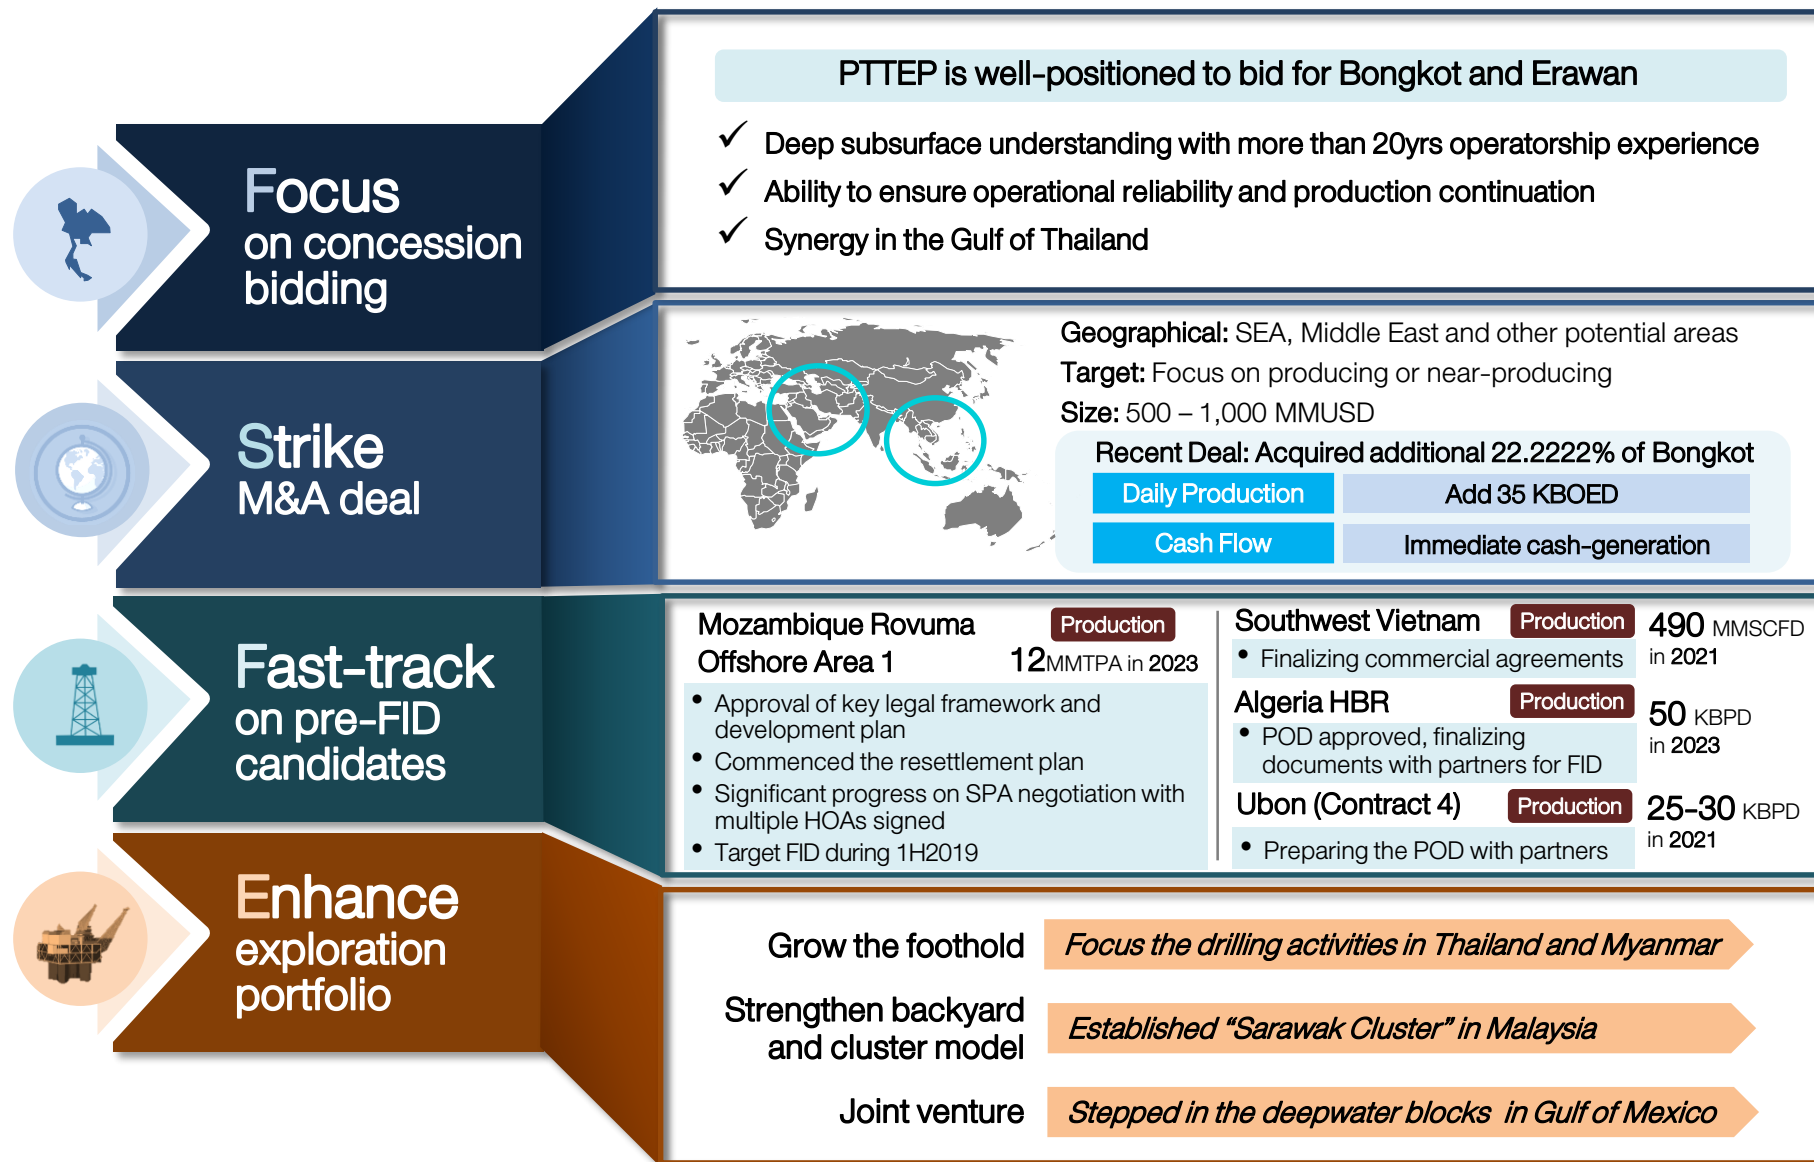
Focus on concession bidding

PTTEP is well-positioned to bid for Bongkot and Erawan

✓ Deep subsurface understanding with more than 20yrs operatorship experience

✓ Ability to ensure operational reliability and production continuation

✓ Synergy in the Gulf of Thailand

Strike M&A deal

Geographical: SEA, Middle East and other potential areas

Target: Focus on producing or near-producing

Size: 500 – 1,000 MMUSD

Recent Deal: Acquired additional 22.2222% of Bongkot

| Daily Production | Add 35 KBOED |
|---|---|
| Cash Flow | Immediate cash-generation |

Fast-track on pre-FID candidates

Mozambique Rovuma Offshore Area 1 Production 12MMTPA in 2023

• Approval of key legal framework and development plan
• Commenced the resettlement plan
• Significant progress on SPA negotiation with multiple HOAs signed
• Target FID during 1H2019

Southwest Vietnam Production 490 MMSCFD in 2021
• Finalizing commercial agreements

Algeria HBR Production 50 KBPD in 2023
• POD approved, finalizing documents with partners for FID

Ubon (Contract 4) Production 25-30 KBPD in 2021
• Preparing the POD with partners

Enhance exploration portfolio

Grow the foothold — Focus the drilling activities in Thailand and Myanmar

Strengthen backyard and cluster model — Established “Sarawak Cluster” in Malaysia

Joint venture — Stepped in the deepwater blocks in Gulf of Mexico